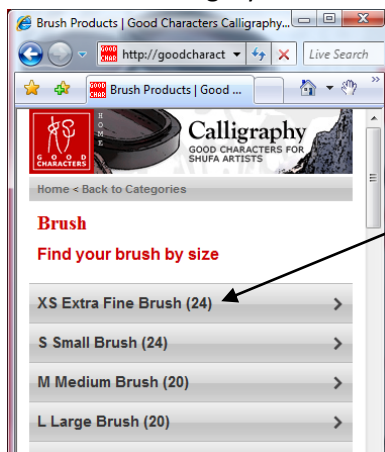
Brush Products | Good Characters Calligraphy...

http://goodcharact

Live Search

Brush Products | Good ...

GOOD CHARACTERS

HOME

Calligraphy

GOOD CHARACTERS FOR SHUFA ARTISTS

Home < Back to Categories

Brush

Find your brush by size

XS Extra Fine Brush (24)

S Small Brush (24)

M Medium Brush (20)

L Large Brush (20)